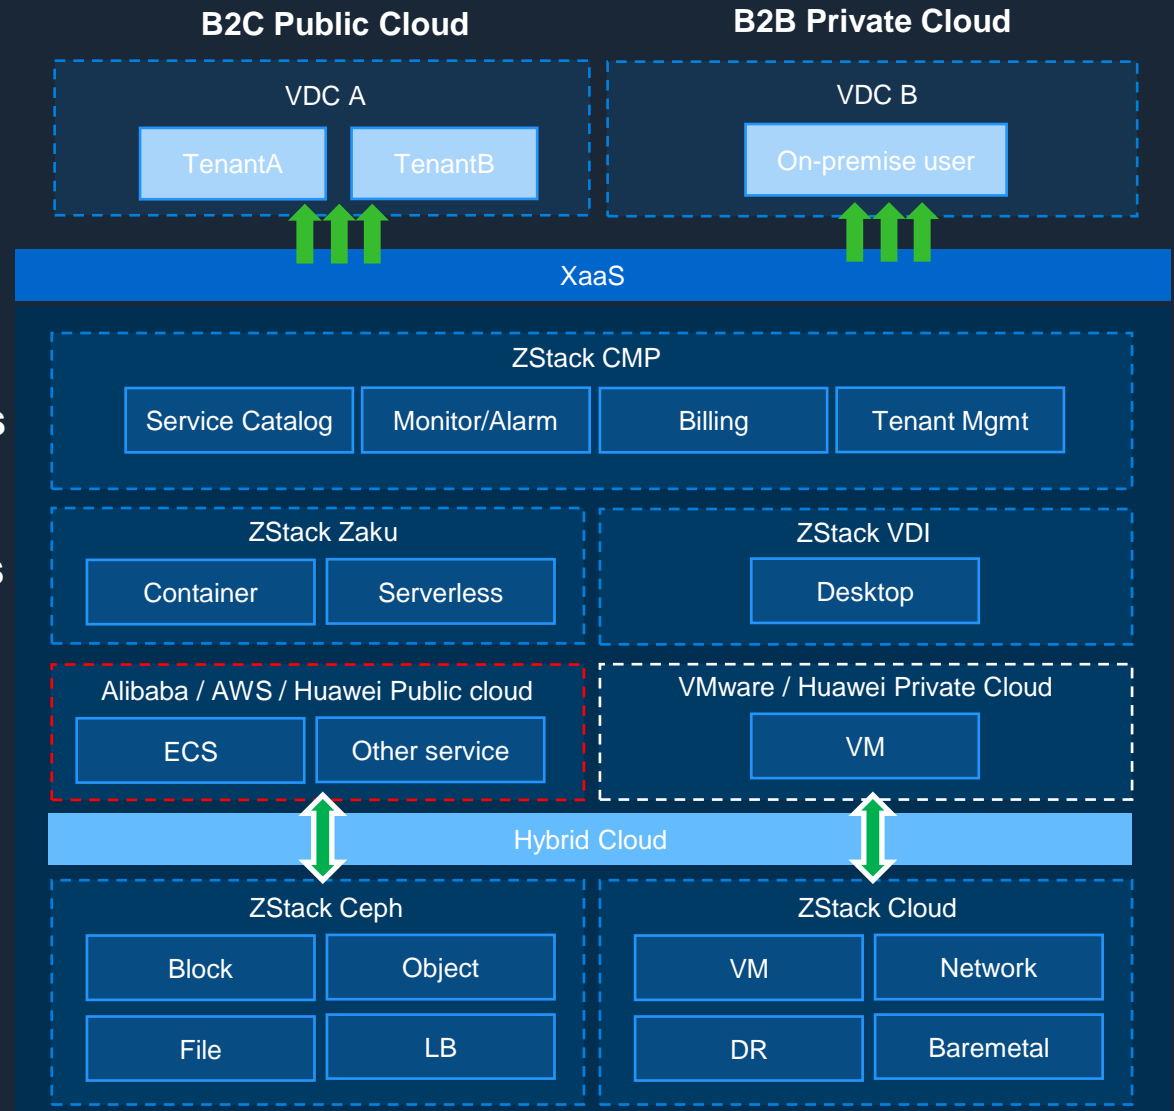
B2C Public Cloud

B2B Private Cloud

VDC A

TenantA

TenantB

VDC B

On-premise user

XaaS

ZStack CMP

Service Catalog

Monitor/Alarm

Billing

Tenant Mgmt

ZStack Zaku

Container

Serverless

ZStack VDI

Desktop

Alibaba / AWS / Huawei Public cloud

ECS

Other service

VMware / Huawei Private Cloud

VM

Hybrid Cloud

ZStack Ceph

Block

Object

File

LB

ZStack Cloud

VM

Network

DR

Baremetal